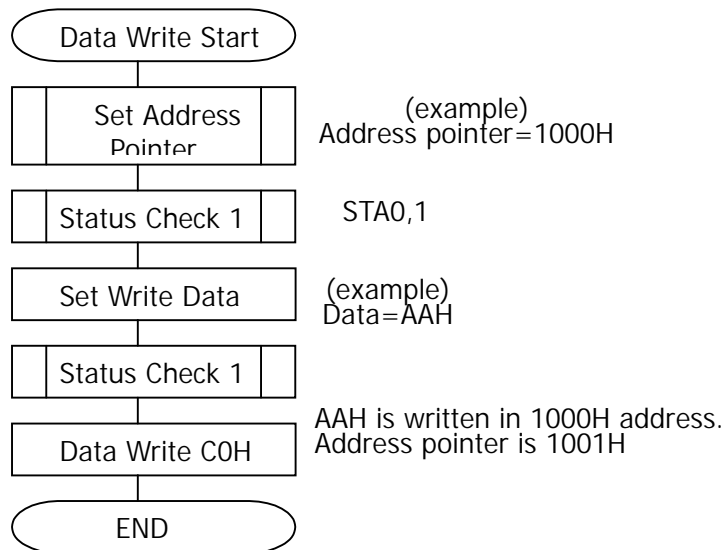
Data Write Start

Set Address Pointer

(example)
Address pointer=1000H

Status Check 1

STA0,1

Set Write Data

(example)
Data=AAH

Status Check 1

Data Write C0H

AAH is written in 1000H address.
Address pointer is 1001H

END